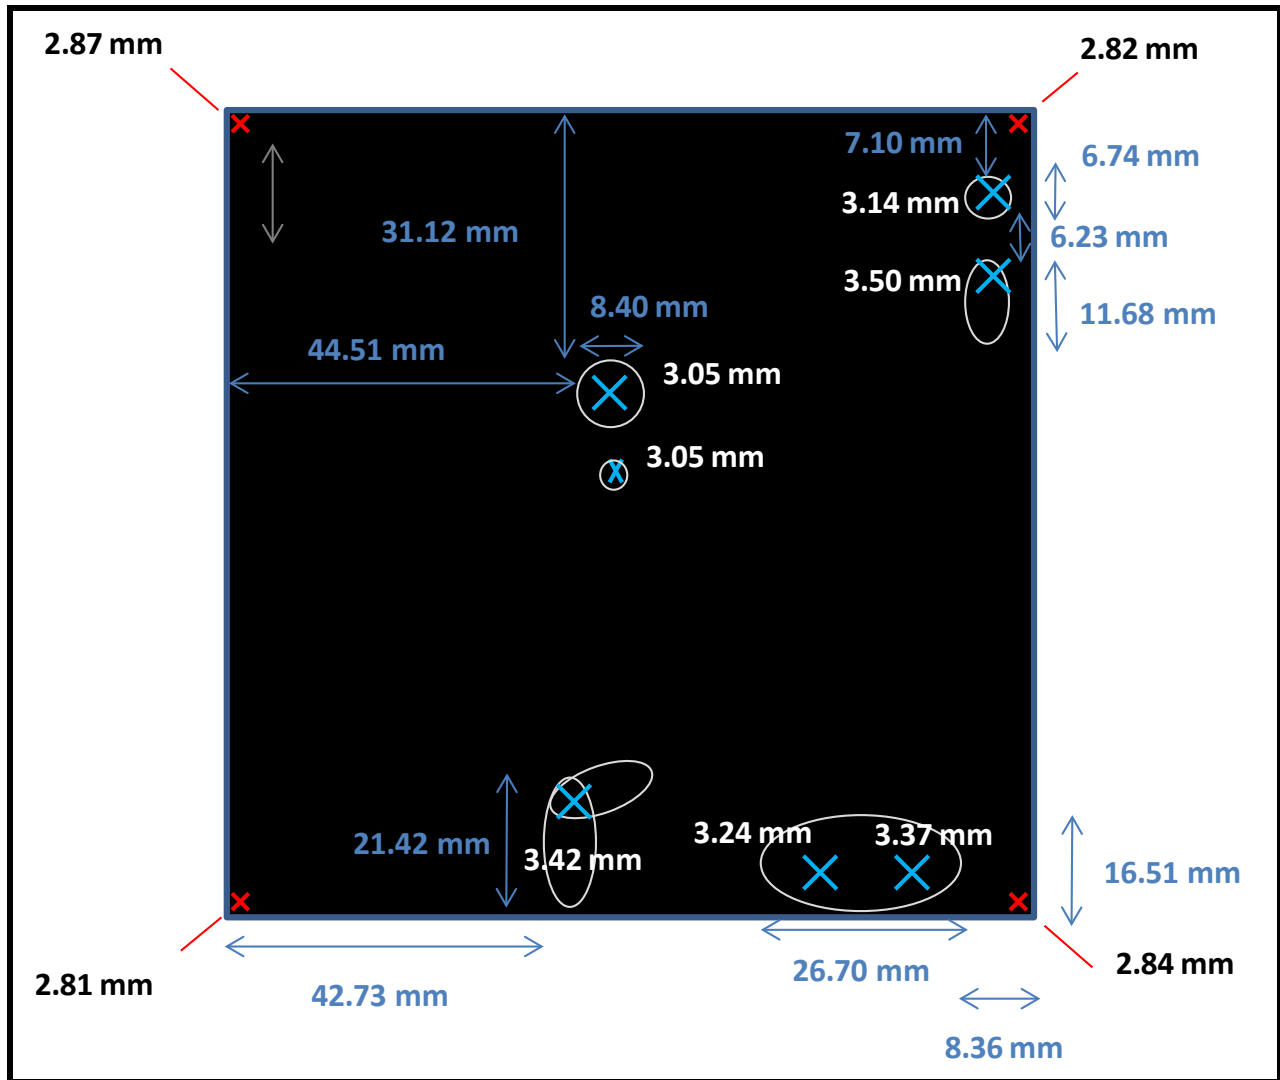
2.87 mm

2.82 mm

7.10 mm

6.74 mm

3.14 mm

31.12 mm

6.23 mm

3.50 mm

11.68 mm

8.40 mm

44.51 mm

3.05 mm

3.05 mm

21.42 mm

3.42 mm

3.24 mm

3.37 mm

16.51 mm

2.81 mm

42.73 mm

26.70 mm

2.84 mm

8.36 mm